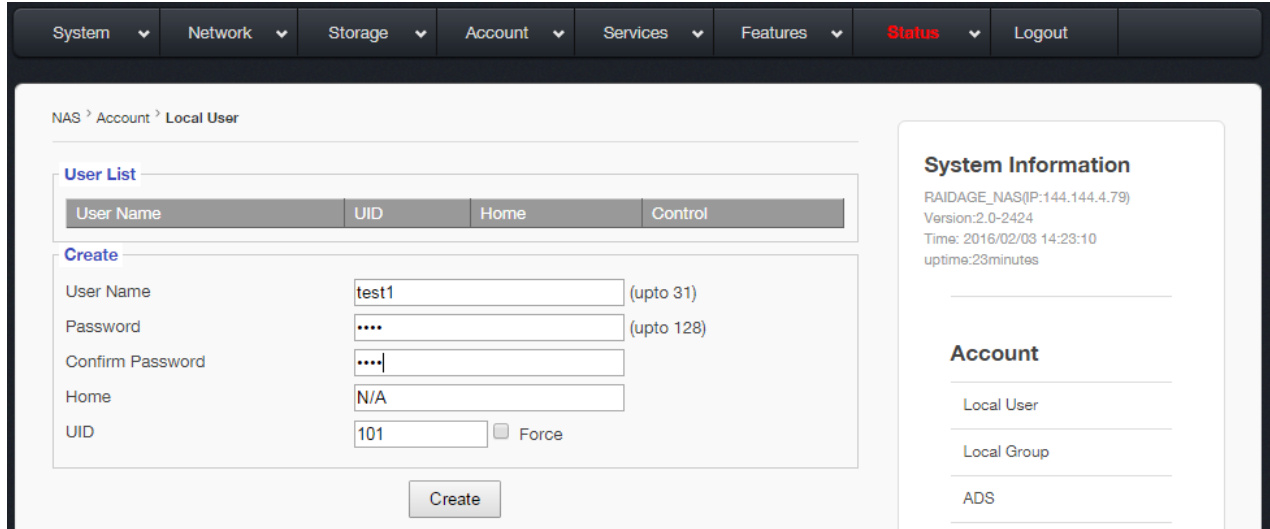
System Network Storage Account Services Features Status Logout

NAS › Account › Local User

User List

| User Name | UID | Home | Control |
|---|---|---|---|

Create

User Name test1 (upto 31)
Password •••• (upto 128)
Confirm Password ••••
Home N/A
UID 101 Force

Create

System Information

RAIDAGE_NAS(IP:144.144.4.79)
Version:2.0-2424
Time: 2016/02/03 14:23:10
uptime:23minutes

Account

Local User

Local Group

ADS